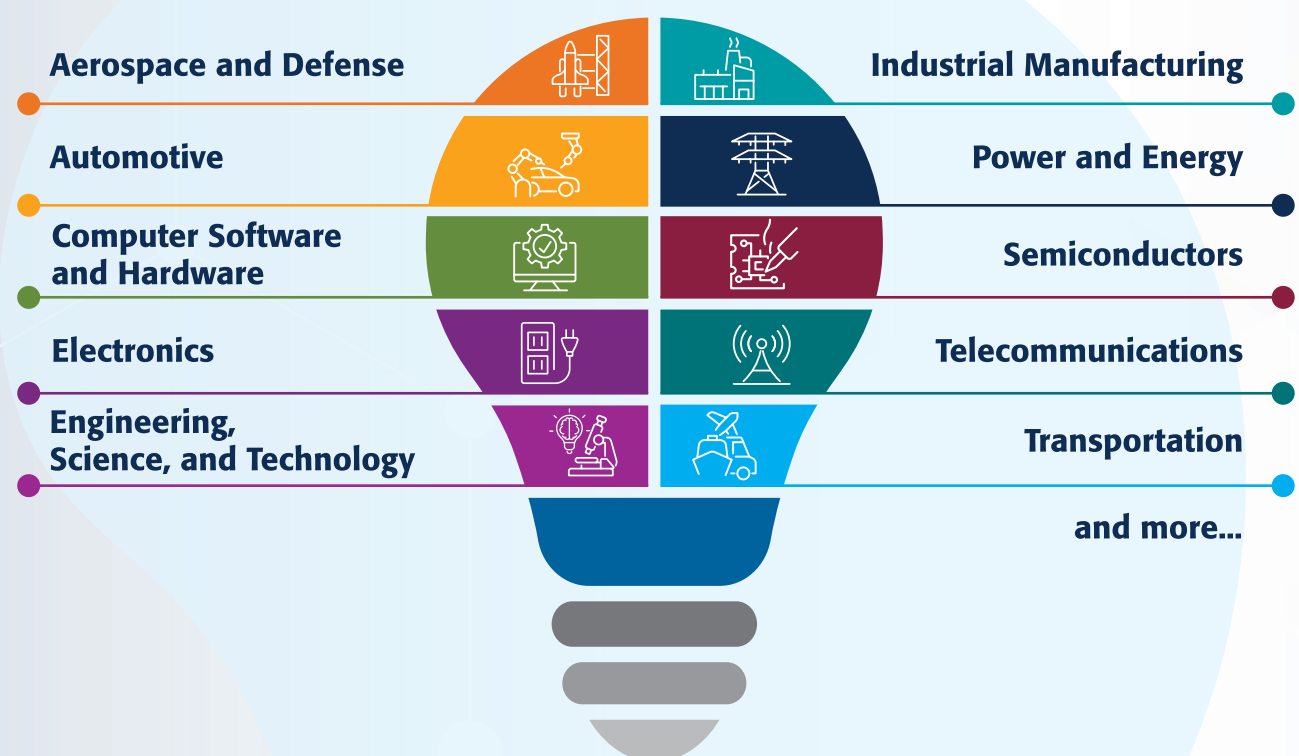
Aerospace and Defense

Industrial Manufacturing

Automotive

Power and Energy

Computer Software and Hardware

Semiconductors

Electronics

Telecommunications

Engineering, Science, and Technology

Transportation

and more...